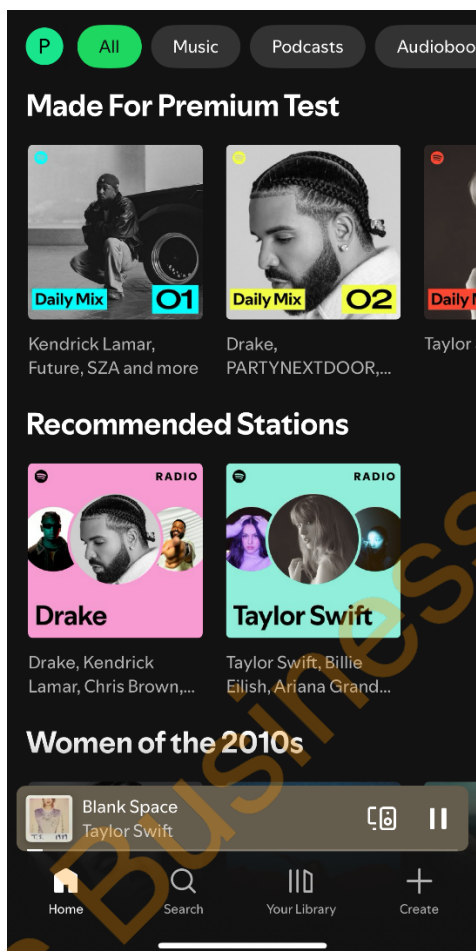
P All Music Podcasts Audioboo

Made For Premium Test

Daily Mix 01
Kendrick Lamar, Future, SZA and more

Daily Mix 02
Drake, PARTYNEXTDOOR,...

Daily M
Taylor

Recommended Stations

RADIO
Drake
Drake, Kendrick Lamar, Chris Brown,...

RADIO
Taylor Swift
Taylor Swift, Billie Eilish, Ariana Grand...

Women of the 2010s

Blank Space
Taylor Swift

Home Search Your Library Create

Business